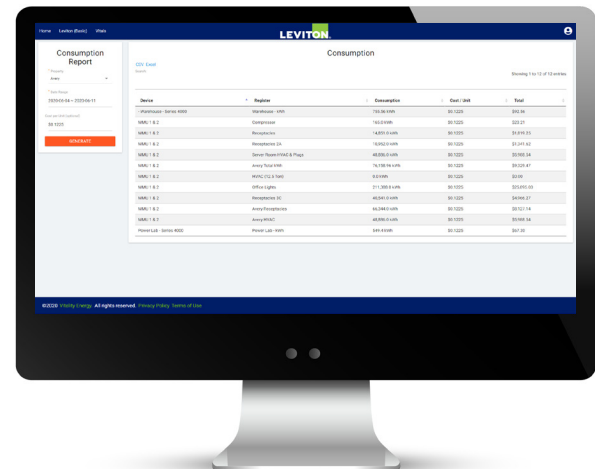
Home Leviton (Basic) Vitals

LEVITON

Consumption Report

Property
Arera

Date Range
2020-03-04 – 2020-04-11

Cost per Unit (optional)
$0.1225

GENERATE

Consumption

CSV Excel

Search

Showing 1 to 12 of 12 entries

| Device | Register | Consumption | Cost / Unit | Total |
|---|---|---|---|---|
| Warehouse - Series 4000 | Warehouse - kWh | 755.56 kWh | $0.1225 | $92.56 |
| MMU 1 B.2 | Compressor | 163.0 kWh | $0.1225 | $22.21 |
| MMU 1 B.1 | Receptacles | 14,851.0 kWh | $0.1225 | $1,819.25 |
| MMU 1 B.2 | Receptacles 2A | 10,052.0 kWh | $0.1225 | $1,231.42 |
| MMU 1 B.2 | Server Room HVAC & Plugs | 48,886.0 kWh | $0.1225 | $5,988.54 |
| MMU 1 B.2 | Avery Total kWh | 76,158.94 kWh | $0.1225 | $9,329.47 |
| MMU 1 B.2 | HVAC (12.6 Teh) | 0.0 kWh | $0.1225 | $0.00 |
| MMU 1 B.1 | Office Lights | 211,388.8 kWh | $0.1225 | $25,895.03 |
| MMU 1 B.2 | Receptacles 3C | 40,541.0 kWh | $0.1225 | $4,966.27 |
| MMU 1 B.2 | Avery Receptacles | 66,344.0 kWh | $0.1225 | $8,127.14 |
| MMU 1 B.1 | Avery HVAC | 48,886.0 kWh | $0.1225 | $5,988.54 |
| Power Lab - Series 4000 | Power Lab - kWh | 549.49 kWh | $0.1225 | $67.30 |

©2020 Vitality Energy. All rights reserved. Privacy Policy Terms of Use